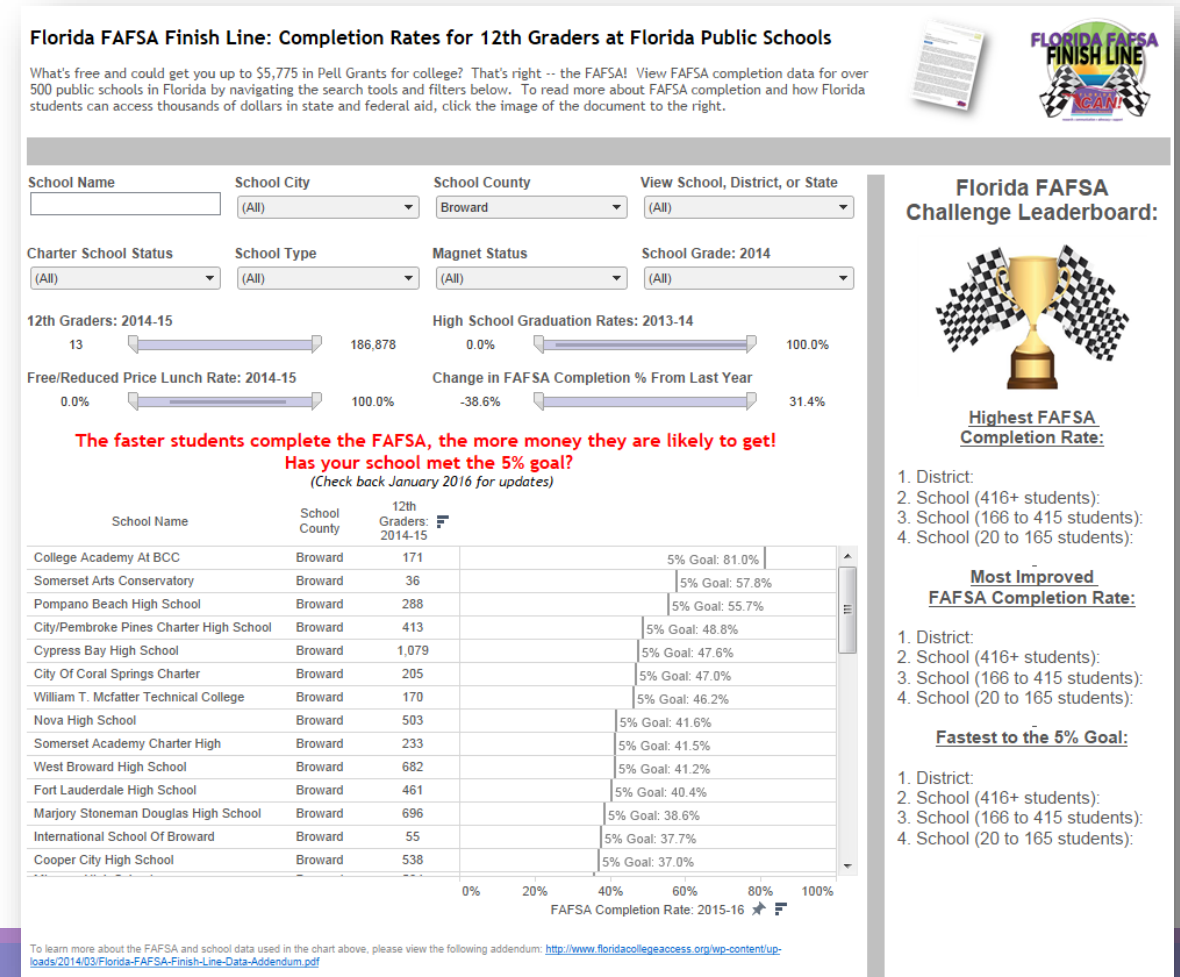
Florida FAFSA Finish Line: Completion Rates for 12th Graders at Florida Public Schools

What's free and could get you up to $5,775 in Pell Grants for college? That's right -- the FAFSA! View FAFSA completion data for over 500 public schools in Florida by navigating the search tools and filters below. To read more about FAFSA completion and how Florida students can access thousands of dollars in state and federal aid, click the image of the document to the right.

FLORIDA FAFSA FINISH LINE

School Name

School City
(All)

School County
Broward

View School, District, or State
(All)

Charter School Status
(All)

School Type
(All)

Magnet Status
(All)

School Grade: 2014
(All)

12th Graders: 2014-15
13 186,878

High School Graduation Rates: 2013-14
0.0% 100.0%

Free/Reduced Price Lunch Rate: 2014-15
0.0% 100.0%

Change in FAFSA Completion % From Last Year
-38.6% 31.4%

The faster students complete the FAFSA, the more money they are likely to get!
Has your school met the 5% goal?
(Check back January 2016 for updates)

| School Name | School County | 12th Graders: 2014-15 | |
|---|---|---|---|
| College Academy At BCC | Broward | 171 | 5% Goal: 81.0% |
| Somerset Arts Conservatory | Broward | 36 | 5% Goal: 57.8% |
| Pompano Beach High School | Broward | 288 | 5% Goal: 55.7% |
| City/Pembroke Pines Charter High School | Broward | 413 | 5% Goal: 48.8% |
| Cypress Bay High School | Broward | 1,079 | 5% Goal: 47.6% |
| City Of Coral Springs Charter | Broward | 205 | 5% Goal: 47.0% |
| William T. Mcfatter Technical College | Broward | 170 | 5% Goal: 46.2% |
| Nova High School | Broward | 503 | 5% Goal: 41.6% |
| Somerset Academy Charter High | Broward | 233 | 5% Goal: 41.5% |
| West Broward High School | Broward | 682 | 5% Goal: 41.2% |
| Fort Lauderdale High School | Broward | 461 | 5% Goal: 40.4% |
| Marjory Stoneman Douglas High School | Broward | 696 | 5% Goal: 38.6% |
| International School Of Broward | Broward | 55 | 5% Goal: 37.7% |
| Cooper City High School | Broward | 538 | 5% Goal: 37.0% |

0% 20% 40% 60% 80% 100%
FAFSA Completion Rate: 2015-16

To learn more about the FAFSA and school data used in the chart above, please view the following addendum: http://www.floridacollegeaccess.org/wp-content/uploads/2014/03/Florida-FAFSA-Finish-Line-Data-Addendum.pdf

Florida FAFSA Challenge Leaderboard:

Highest FAFSA Completion Rate:
1. District:
2. School (416+ students):
3. School (166 to 415 students):
4. School (20 to 165 students):

Most Improved FAFSA Completion Rate:
1. District:
2. School (416+ students):
3. School (166 to 415 students):
4. School (20 to 165 students):

Fastest to the 5% Goal:
1. District:
2. School (416+ students):
3. School (166 to 415 students):
4. School (20 to 165 students):